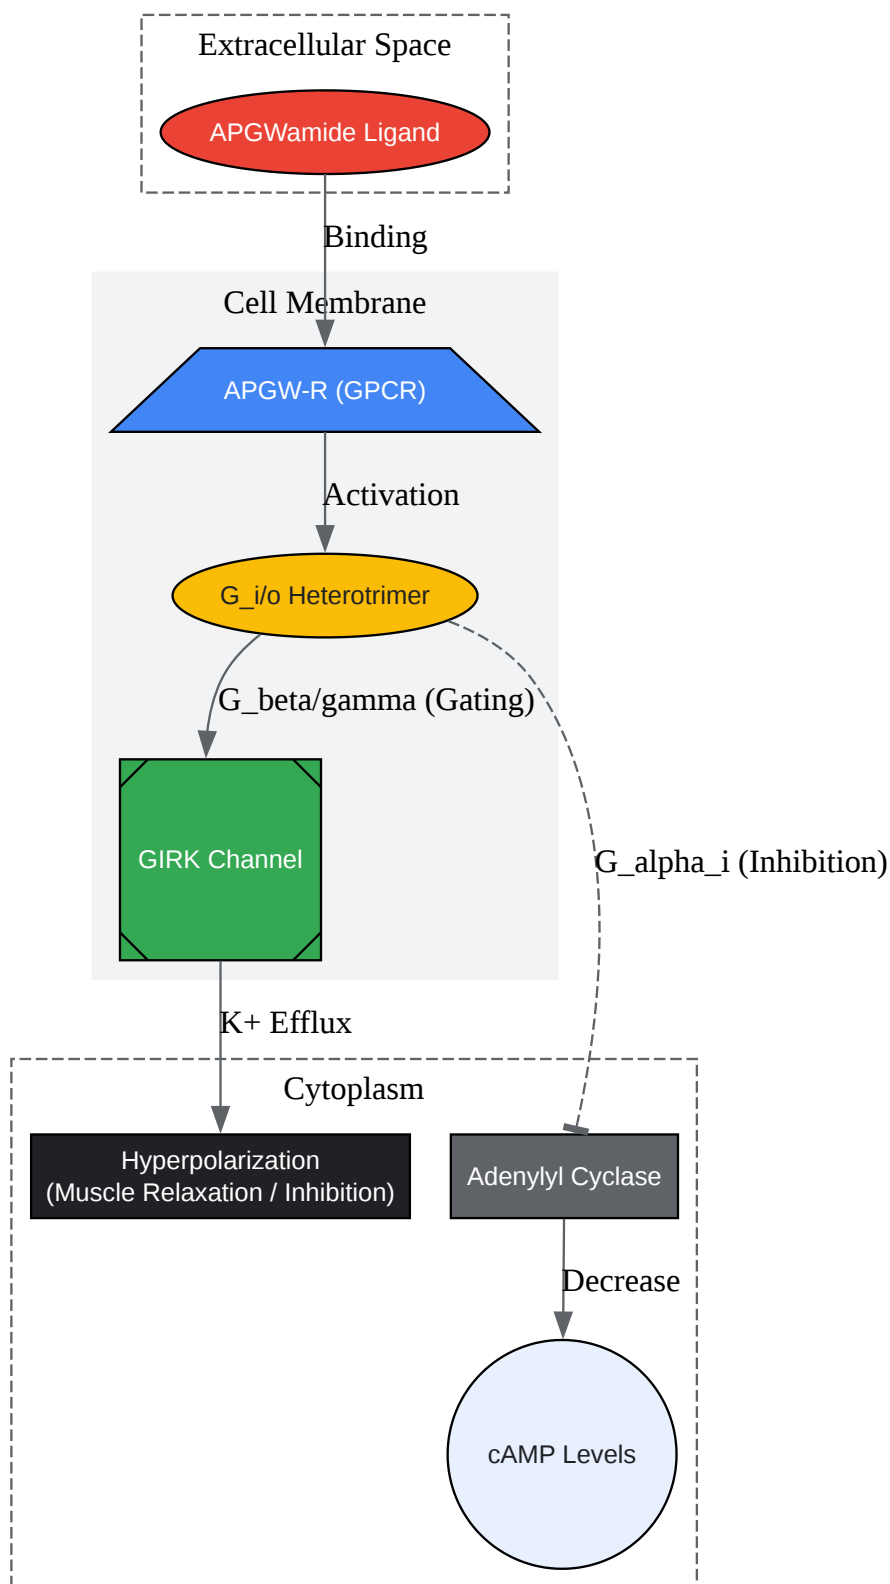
Extracellular Space

APGWamide Ligand

Binding

Cell Membrane

APGW-R (GPCR)

Activation

G_i/o Heterotrimer

G_beta/gamma (Gating)

GIRK Channel

G_alpha_i (Inhibition)

K+ Efflux

Cytoplasm

Hyperpolarization
(Muscle Relaxation / Inhibition)

Adenylyl Cyclase

Decrease

cAMP Levels